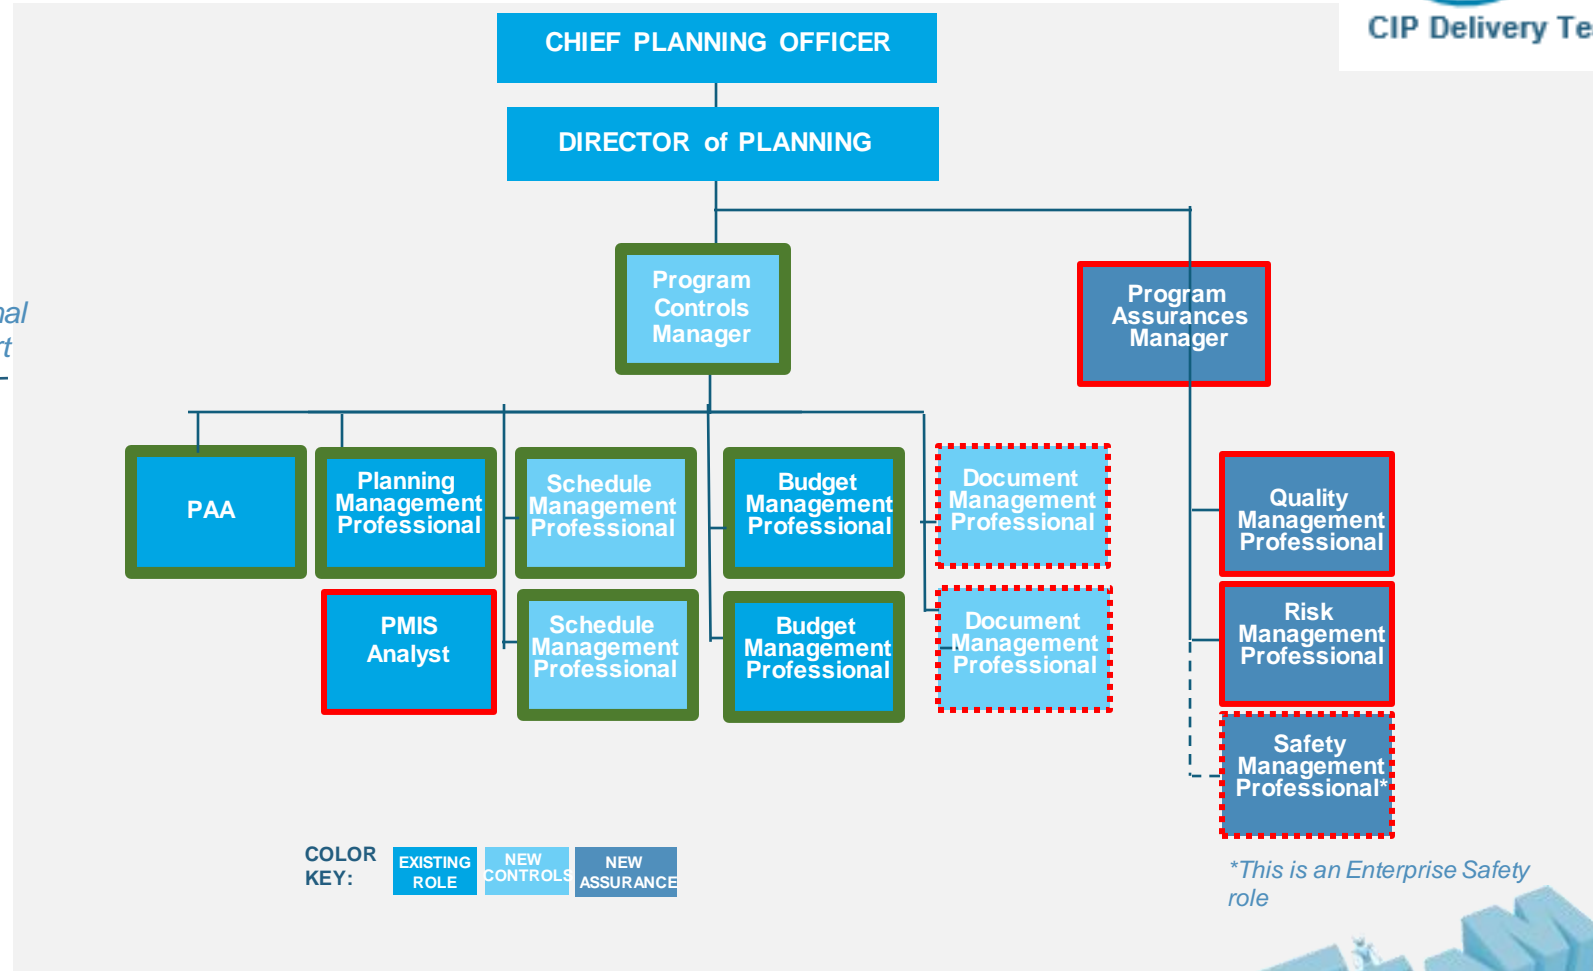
CIP Delivery Te

nal
rt

CHIEF PLANNING OFFICER

DIRECTOR of PLANNING

Program Controls Manager

Program Assurances Manager

PAA

Planning Management Professional

Schedule Management Professional

Budget Management Professional

Document Management Professional

PMIS Analyst

Schedule Management Professional

Budget Management Professional

Document Management Professional

Quality Management Professional

Risk Management Professional

Safety Management Professional*

COLOR KEY:

EXISTING ROLE

NEW CONTROLS

NEW ASSURANCE

*This is an Enterprise Safety role